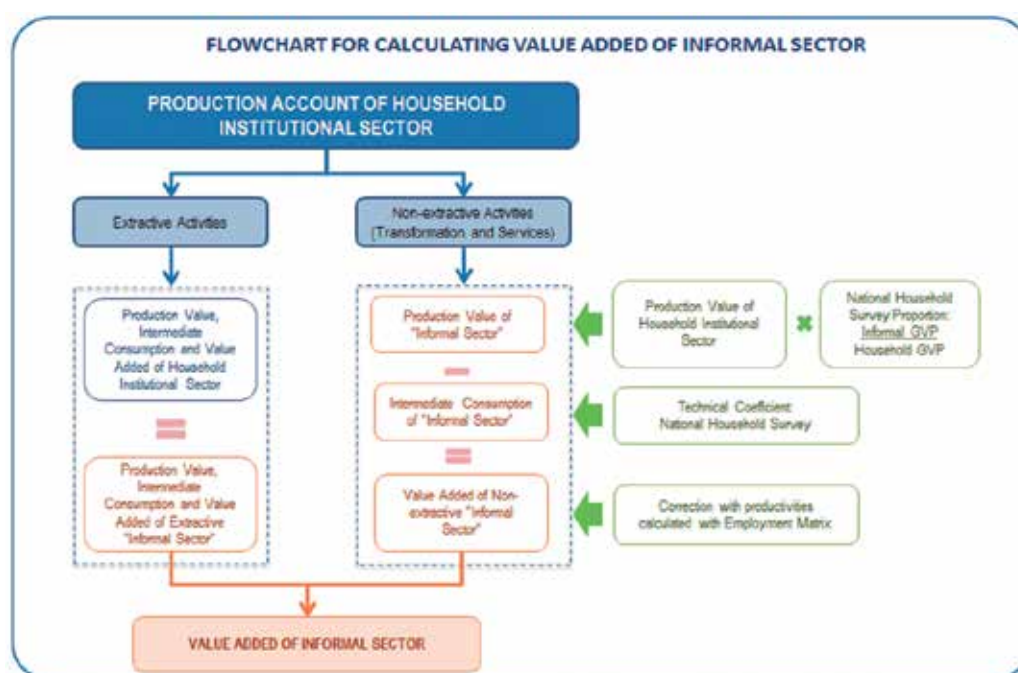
FLOWCHART FOR CALCULATING VALUE ADDED OF INFORMAL SECTOR

PRODUCTION ACCOUNT OF HOUSEHOLD INSTITUTIONAL SECTOR

Extractive Activities

Non-extractive Activities (Transformation and Services)

Production Value, Intermediate Consumption and Value Added of Household Institutional Sector

=

Production Value, Intermediate Consumption and Value Added of Extractive "Informal Sector"

Production Value of "Informal Sector"

−

Intermediate Consumption of "Informal Sector"

=

Value Added of Non-extractive "Informal Sector"

Production Value of Household Institutional Sector

National Household Survey Proportion: Informal GVP Household GVP

Technical Coefficient: National Household Survey

Correction with productivities calculated with Employment Matrix

VALUE ADDED OF INFORMAL SECTOR